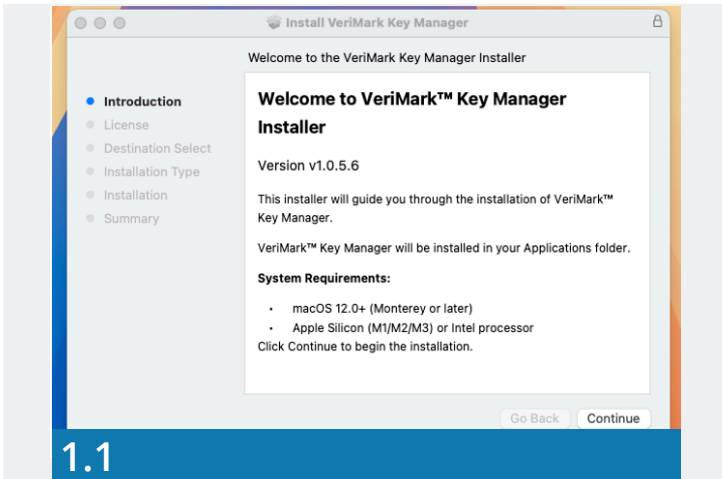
Install VeriMark Key Manager

Welcome to the VeriMark Key Manager Installer

Introduction
License
Destination Select
Installation Type
Installation
Summary

Welcome to VeriMark™ Key Manager Installer

Version v1.0.5.6

This installer will guide you through the installation of VeriMark™ Key Manager.

VeriMark™ Key Manager will be installed in your Applications folder.

System Requirements:

• macOS 12.0+ (Monterey or later)
• Apple Silicon (M1/M2/M3) or Intel processor

Click Continue to begin the installation.

Go Back
Continue

1.1